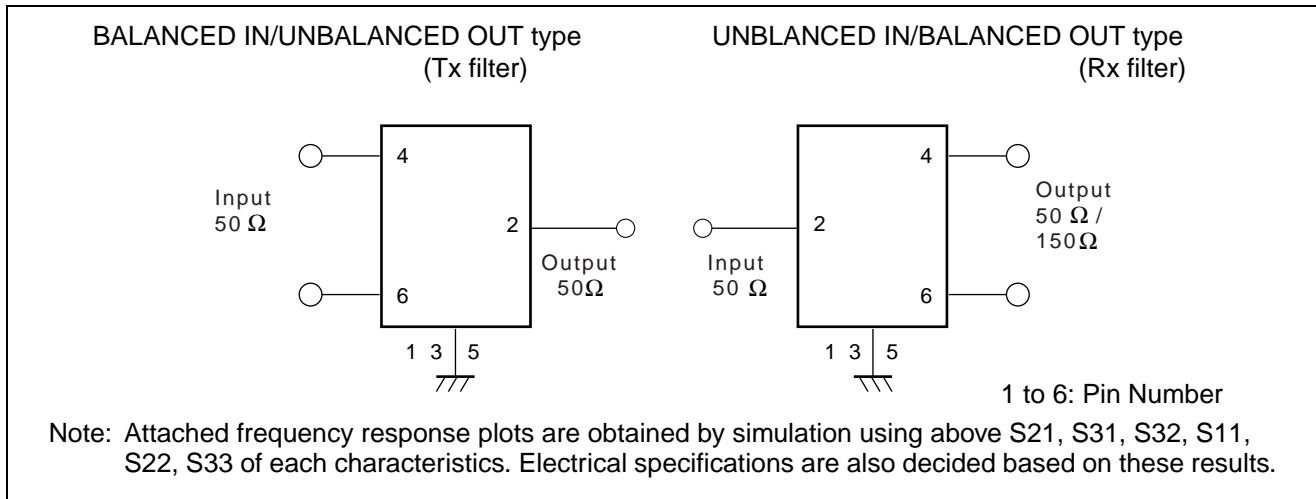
BALANCED IN/UNBALANCED OUT type
(Tx filter)

4

Input
50 Ω

2

Output
50Ω

6

1 3 5

UNBLANCED IN/BALANCED OUT type
(Rx filter)

4

Output
50 Ω /
150Ω

2

Input
50 Ω

6

1 3 5

1 to 6: Pin Number

Note: Attached frequency response plots are obtained by simulation using above S21, S31, S32, S11, S22, S33 of each characteristics. Electrical specifications are also decided based on these results.